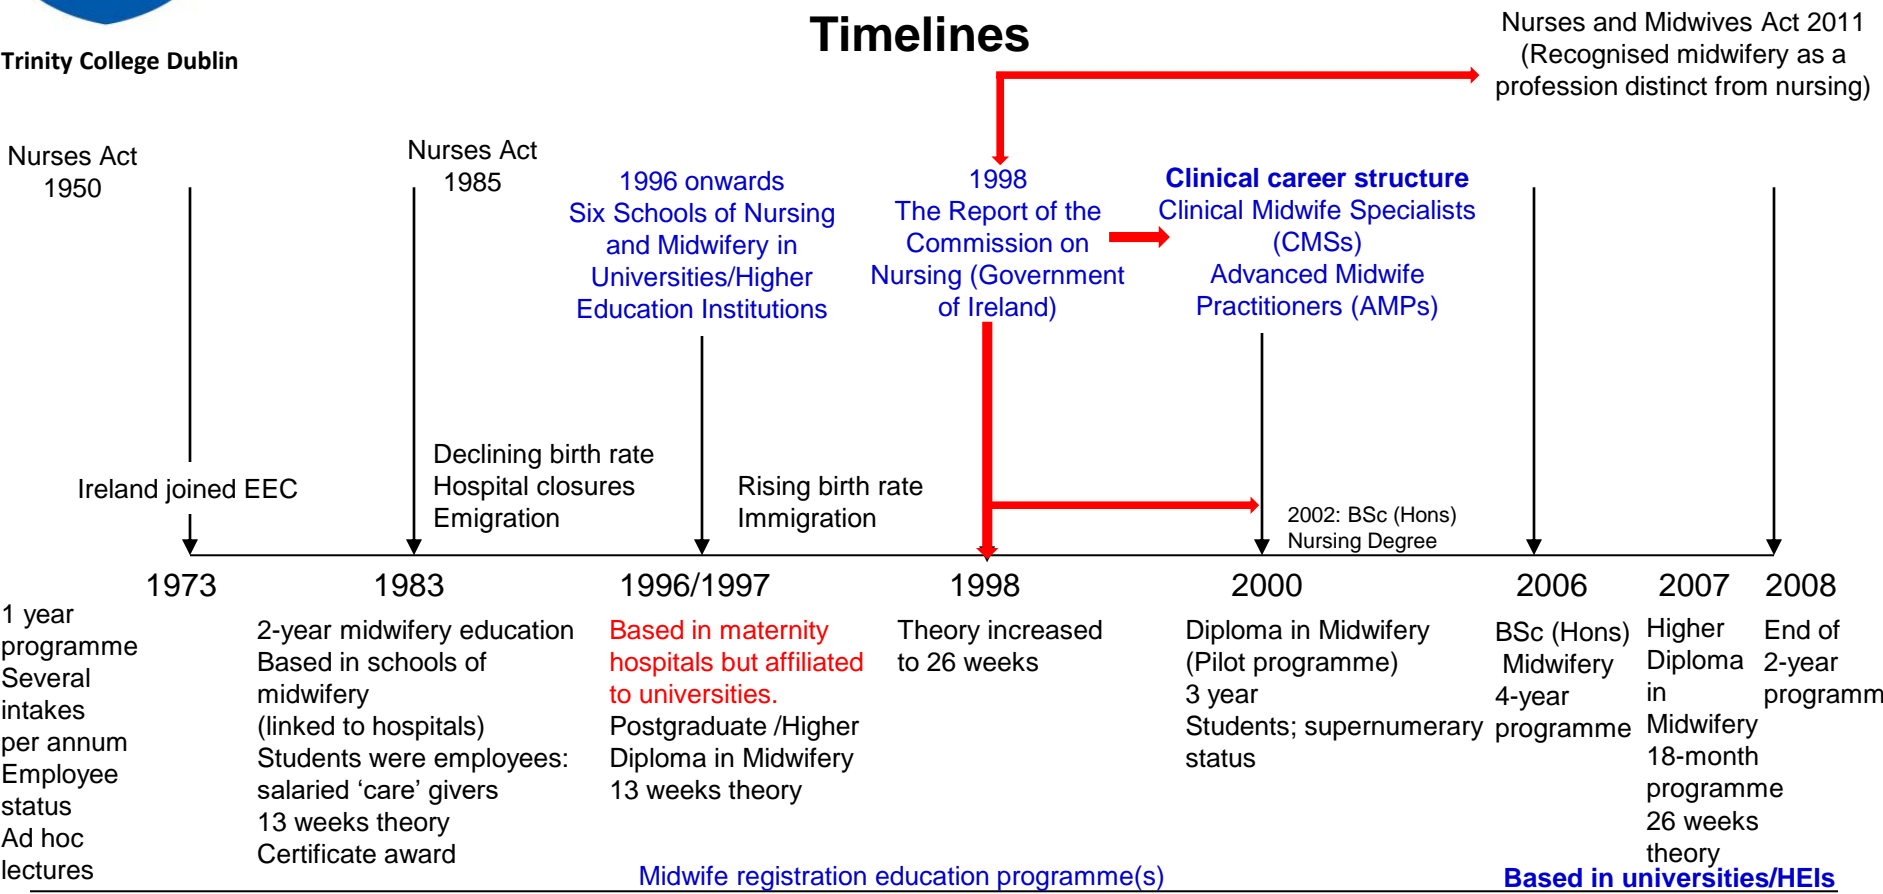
Trinity College Dublin

Timelines

Nurses and Midwives Act 2011 (Recognised midwifery as a profession distinct from nursing)

Nurses Act 1950

Nurses Act 1985

1996 onwards
Six Schools of Nursing and Midwifery in Universities/Higher Education Institutions

1998
The Report of the Commission on Nursing (Government of Ireland)

Clinical career structure
Clinical Midwife Specialists (CMSs)
Advanced Midwife Practitioners (AMPs)

Ireland joined EEC

Declining birth rate
Hospital closures
Emigration

Rising birth rate
Immigration

2002: BSc (Hons) Nursing Degree

1973

1983

1996/1997

1998

2000

2006

2007

2008

1 year programme
Several intakes per annum
Employee status
Ad hoc lectures

2-year midwifery education
Based in schools of midwifery
(linked to hospitals)
Students were employees: salaried 'care' givers
13 weeks theory
Certificate award

Based in maternity hospitals but affiliated to universities.
Postgraduate /Higher Diploma in Midwifery
13 weeks theory

Theory increased to 26 weeks

Diploma in Midwifery
(Pilot programme)
3 year
Students; supernumerary status

BSc (Hons) Midwifery
4-year programme

Higher Diploma in Midwifery
18-month programme
26 weeks theory

End of 2-year programm

Midwife registration education programme(s)

Based in universities/HEIs